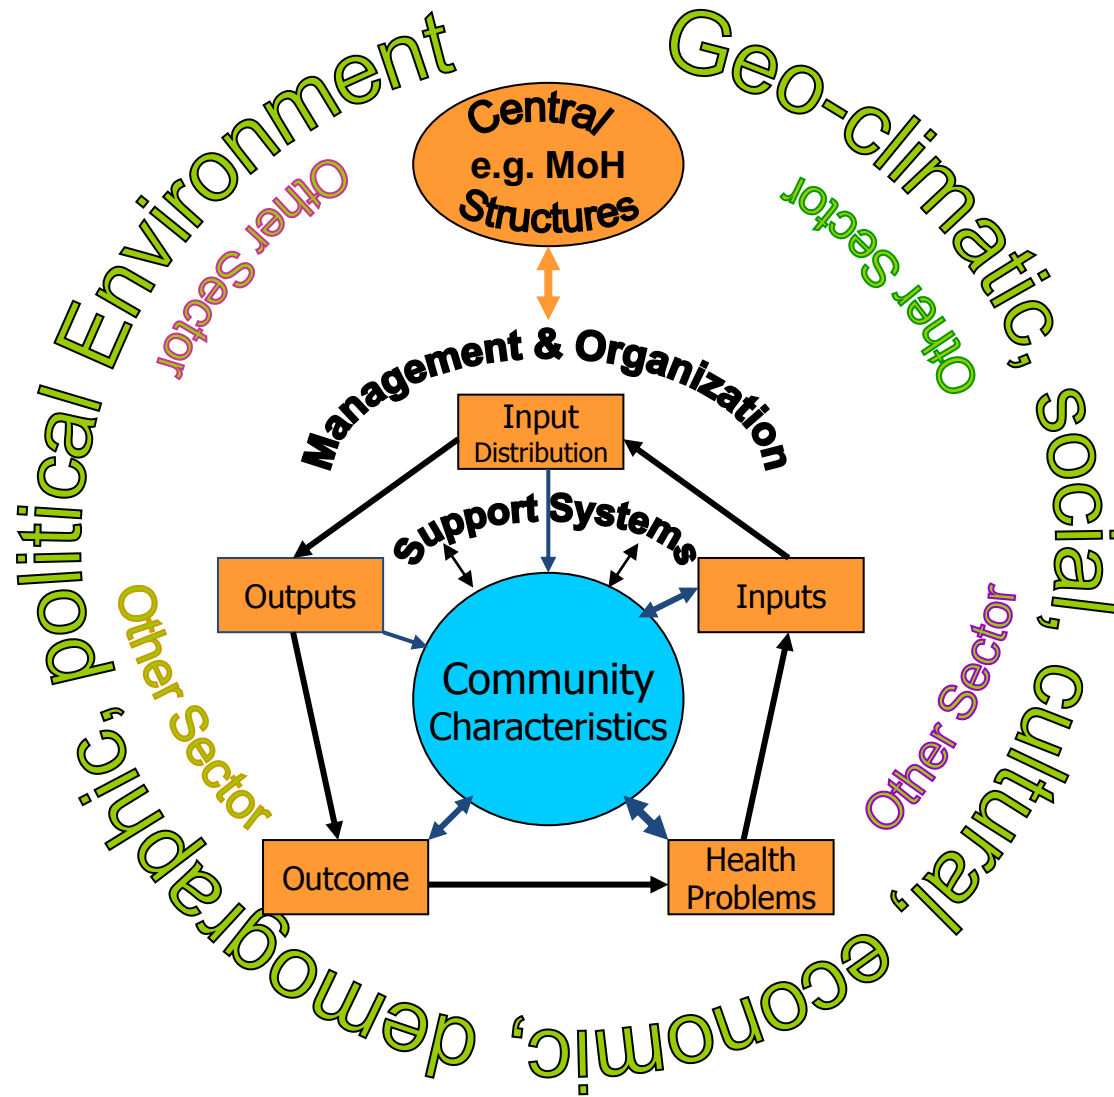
Geo-climatic, social, cultural, economic, demographic, political Environment

Central/ e.g. MoH Structures

Other Sector

Other Sector

Management & Organization

Input Distribution

Support Systems

Outputs

Inputs

Community Characteristics

Other Sector

Other Sector

Outcome

Health Problems